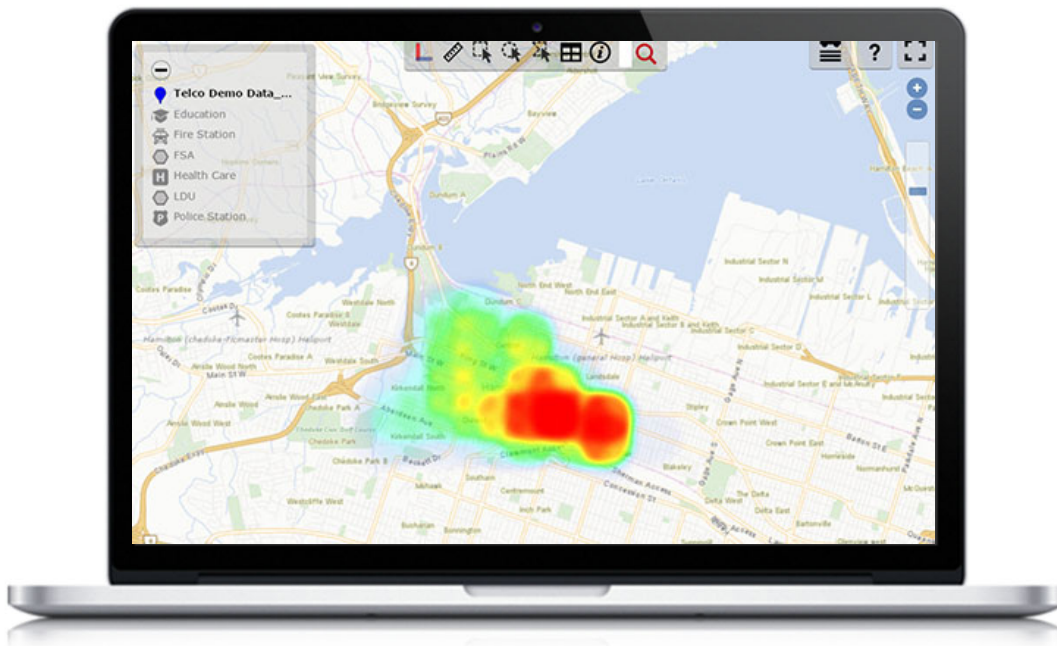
Telco Demo Data_...
Education
Fire Station
FSA
Health Care
LDU
Police Station

?

West Harbour
Dundurn A
Dundurn B
Dundurn C
North End West
North End East
Industrial Sector N
Industrial Sector M
Industrial Sector L
Industrial Sector K
Industrial Sector J
Industrial Sector A and Keith
Industrial Sector B and Keith
Industrial Sector C
Industrial Sector D
Industrial Sector E and McAnulty
Industrial Sector F
Hamilton (general Hosp) Heliport
Hamilton (chedoke-Mcmaster Hosp) Heliport
Westdale North
Westdale South
Coates Paradise
Coates Paradise A
Coates Paradise B
Main St W
Ainslie Wood
Ainslie Wood North
Ainslie Wood West
Chedoke Park A
Chedoke Park B
Kirkendall North
Kirkendall South
Landsdale
Stipley
Crown Point West
Crown Point East
Homeside
Normanhurst
Blakeley
Delta West
Delta East
Bartonville
Southam
Centremount
Inch Park
Bonnington
Buchanan
Westcliffe West
Bayview
Plains Rd W
Sherman Access
Concession St
Barton St E
Brookview Survey